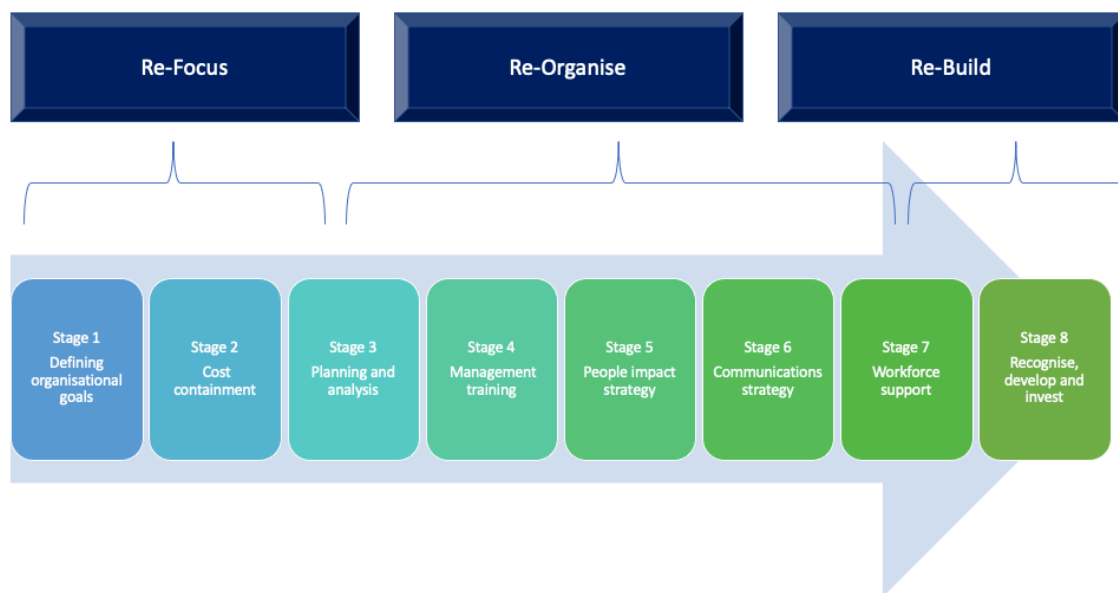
Re-Focus

Re-Organise

Re-Build

Stage 1
Defining organisational goals

Stage 2
Cost containment

Stage 3
Planning and analysis

Stage 4
Management training

Stage 5
People impact strategy

Stage 6
Communications strategy

Stage 7
Workforce support

Stage 8
Recognise, develop and invest